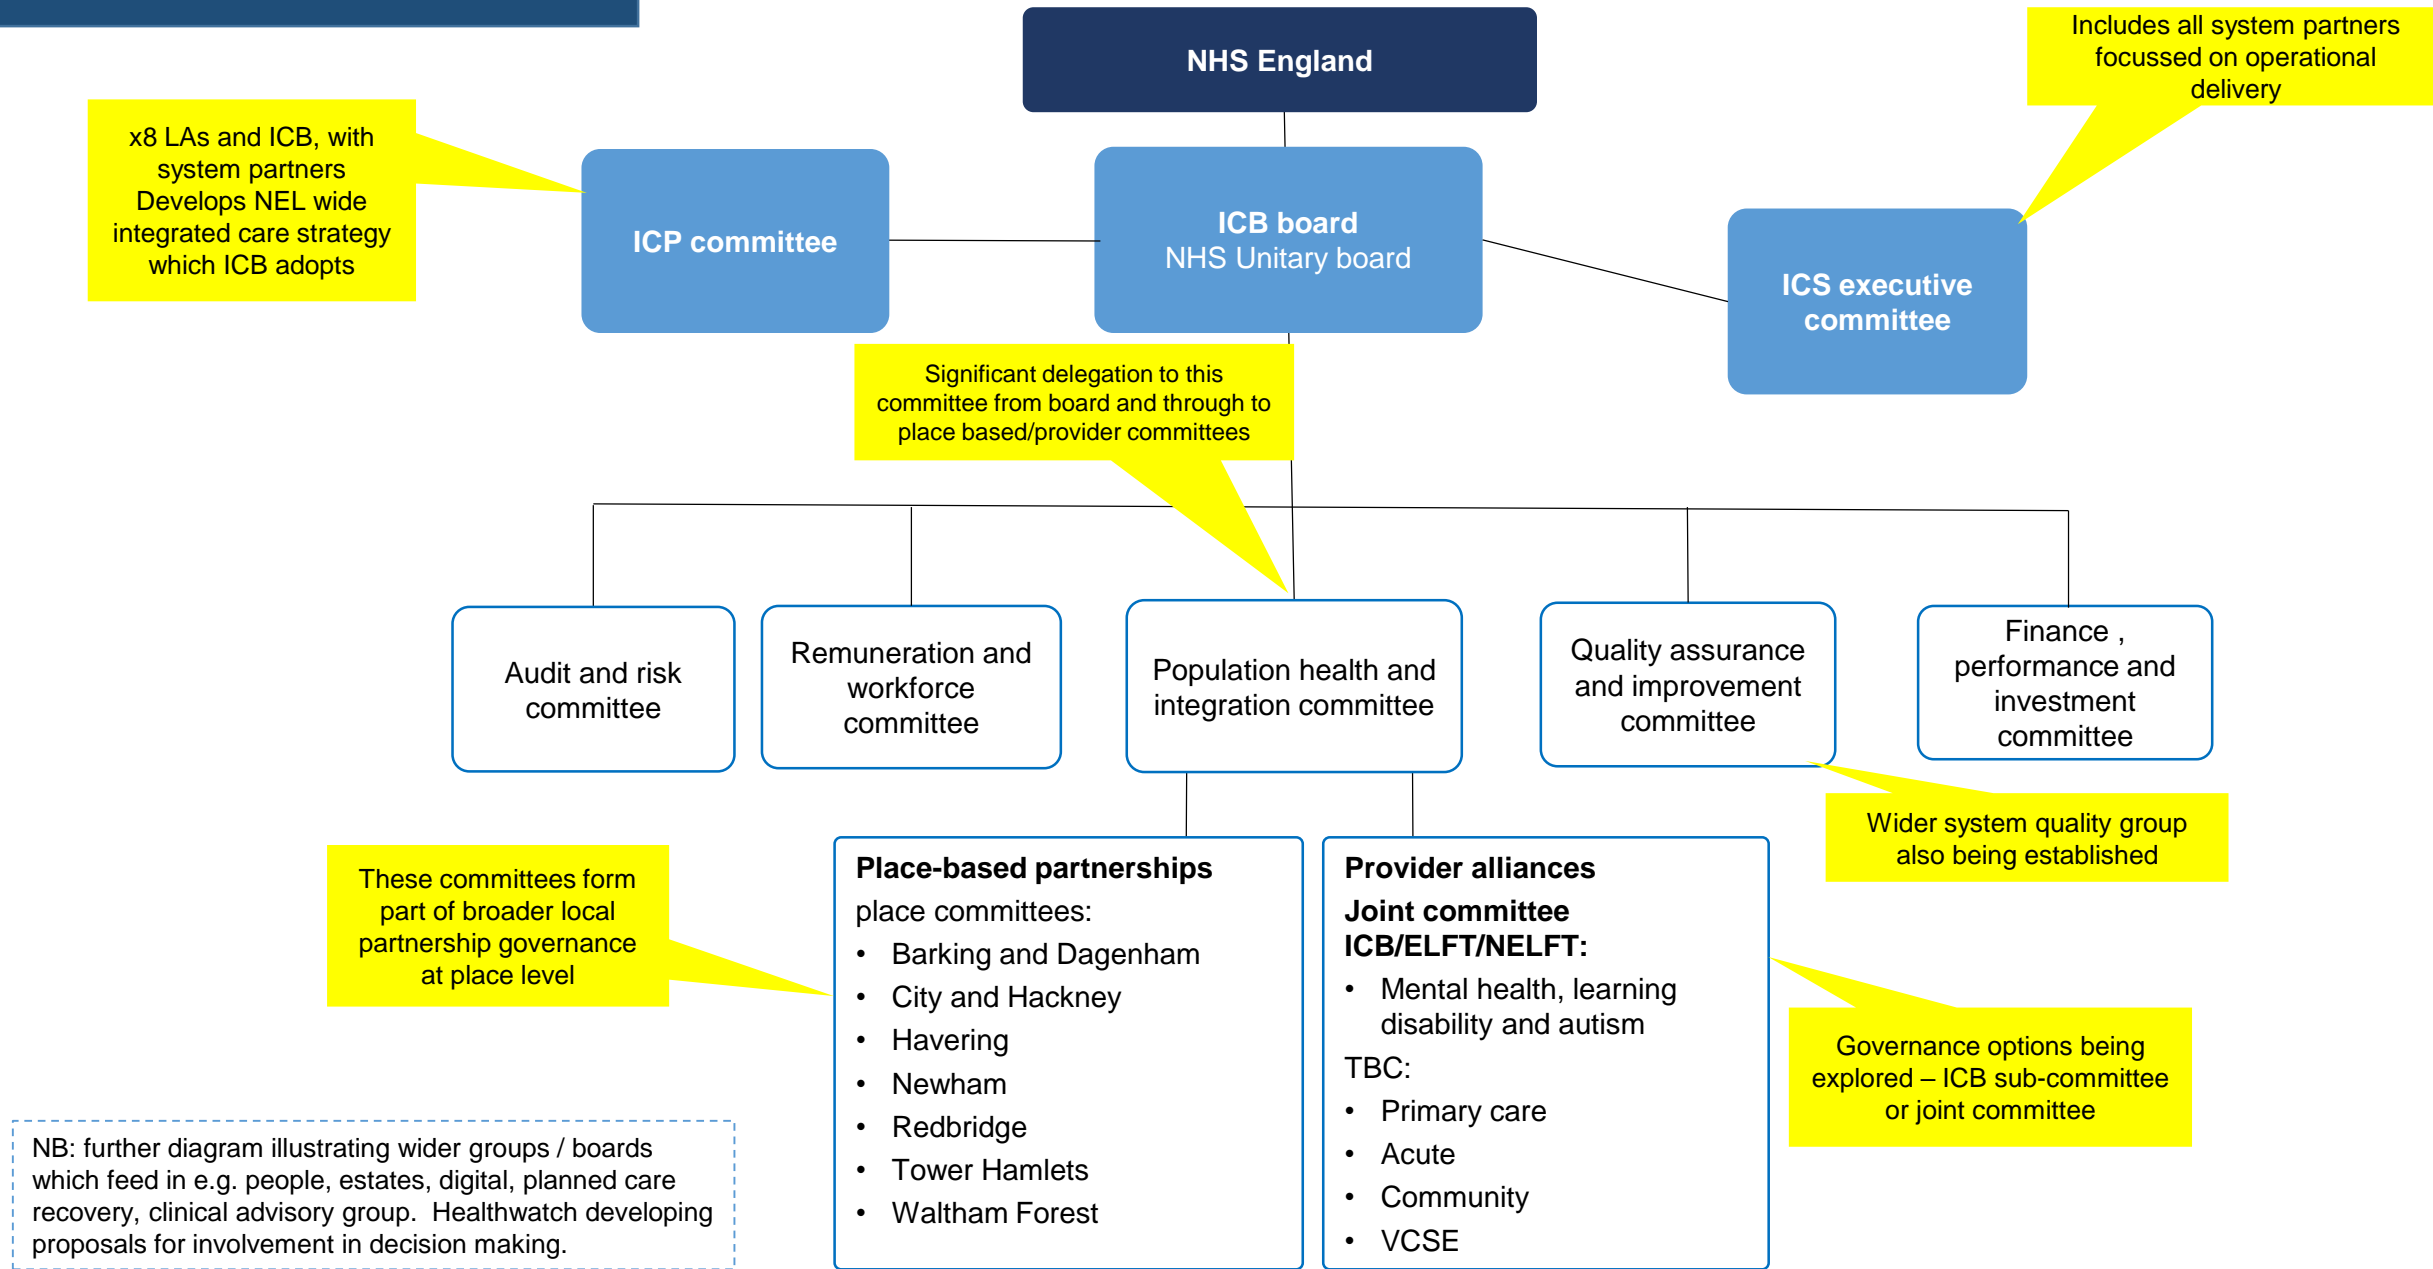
NHS England

Includes all system partners focussed on operational delivery

x8 LAs and ICB, with system partners Develops NEL wide integrated care strategy which ICB adopts

ICP committee

ICB board
NHS Unitary board

ICS executive committee

Significant delegation to this committee from board and through to place based/provider committees

Audit and risk committee

Remuneration and workforce committee

Population health and integration committee

Quality assurance and improvement committee

Finance , performance and investment committee

Wider system quality group also being established

These committees form part of broader local partnership governance at place level

**Place-based partnerships**
place committees:
- Barking and Dagenham
- City and Hackney
- Havering
- Newham
- Redbridge
- Tower Hamlets
- Waltham Forest

**Provider alliances**
**Joint committee ICB/ELFT/NELFT:**
- Mental health, learning disability and autism

TBC:
- Primary care
- Acute
- Community
- VCSE

Governance options being explored – ICB sub-committee or joint committee

NB: further diagram illustrating wider groups / boards which feed in e.g. people, estates, digital, planned care recovery, clinical advisory group. Healthwatch developing proposals for involvement in decision making.